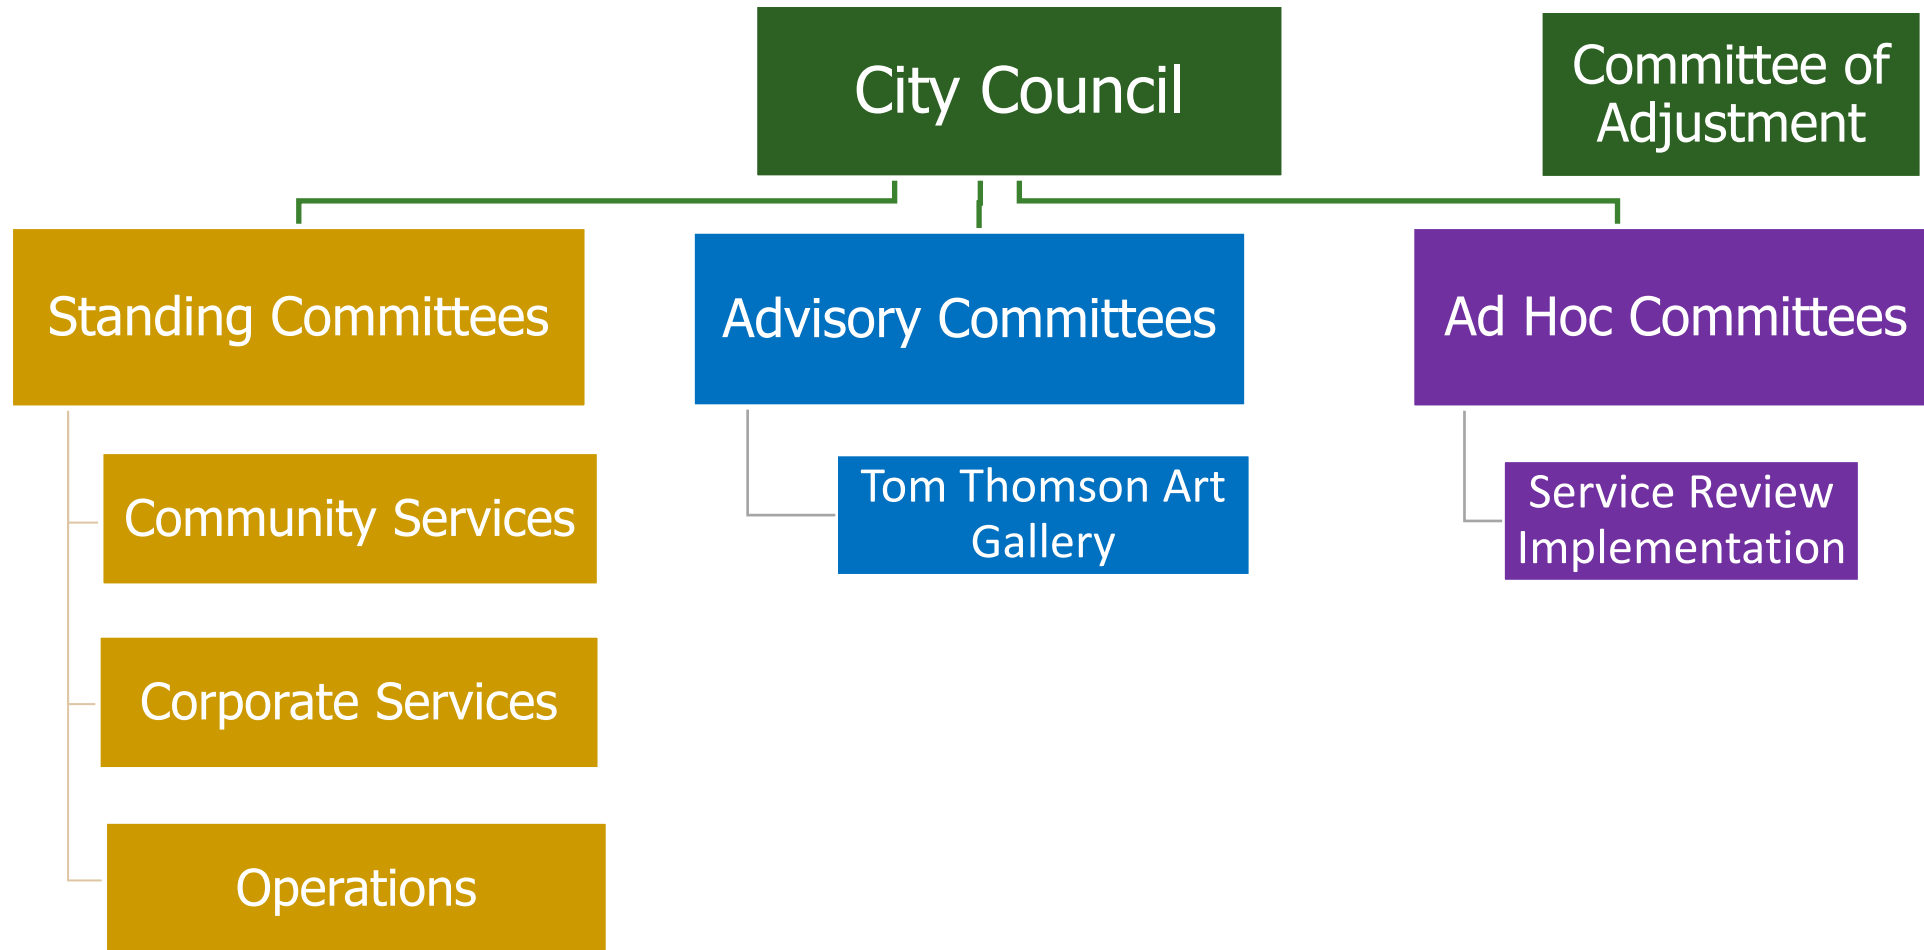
City Council

Committee of Adjustment

Standing Committees

Community Services

Corporate Services

Operations

Advisory Committees

Tom Thomson Art Gallery

Ad Hoc Committees

Service Review Implementation